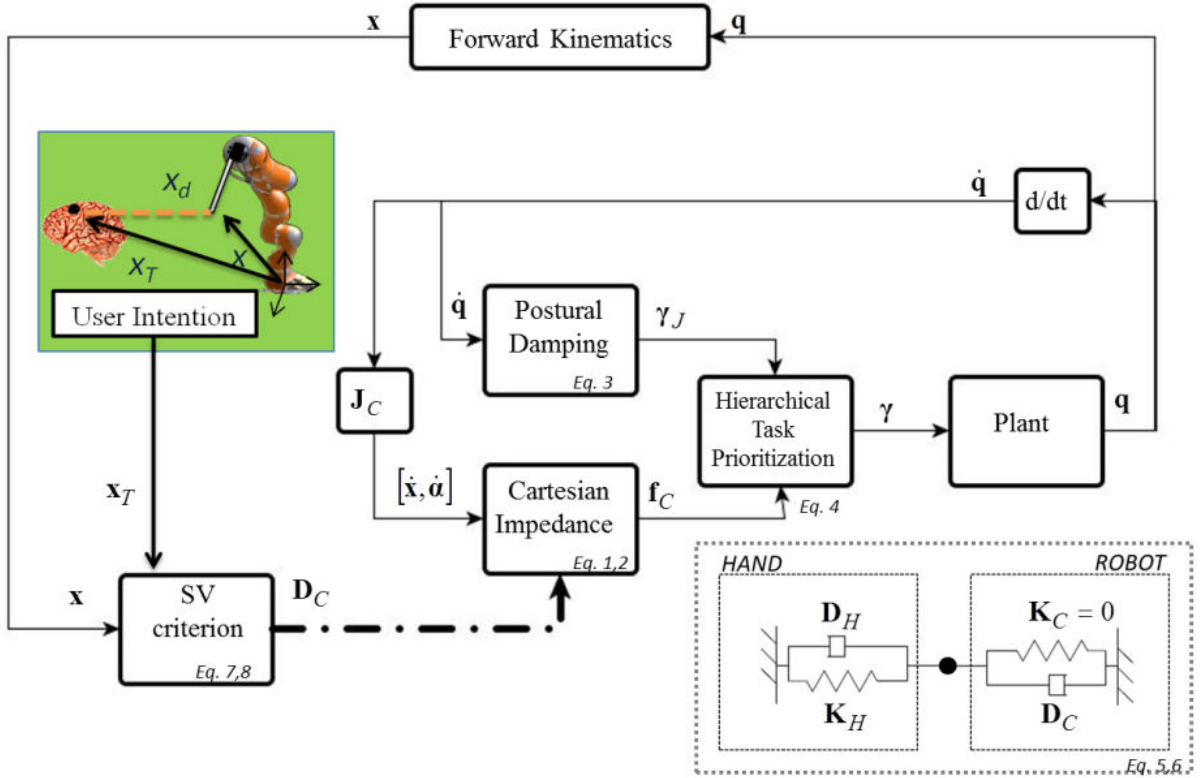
$\mathbf{x}$

Forward Kinematics

$\mathbf{q}$

$x_d$

$x_T$

$x$

User Intention

$\dot{\mathbf{q}}$

d/dt

$\dot{\mathbf{q}}$

Postural Damping

Eq. 3

$\boldsymbol{\gamma}_J$

$\mathbf{J}_C$

Hierarchical Task Prioritization

Eq. 4

$\boldsymbol{\gamma}$

Plant

$\mathbf{q}$

$\mathbf{x}_T$

$[\dot{\mathbf{x}}, \dot{\boldsymbol{\alpha}}]$

Cartesian Impedance

Eq. 1,2

$\mathbf{f}_C$

$\mathbf{x}$

SV criterion

Eq. 7,8

$\mathbf{D}_C$

HAND

ROBOT

$\mathbf{D}_H$

$\mathbf{K}_H$

$\mathbf{K}_C = 0$

$\mathbf{D}_C$

Eq. 5,6